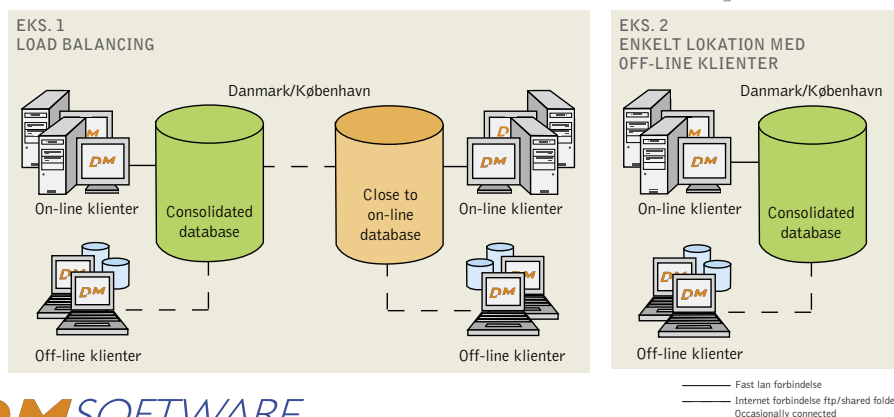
EKS. 1
LOAD BALANCING

Danmark/København

DM

On-line klienter

Consolidated database

Close to on-line database

On-line klienter

Off-line klienter

Off-line klienter

EKS. 2
ENKELT LOKATION MED OFF-LINE KLIENTER

Danmark/København

On-line klienter

Consolidated database

Off-line klienter

Fast lan forbindelse

Internet forbindelse ftp/shared folde

Occasionally connected

SOFTWARE